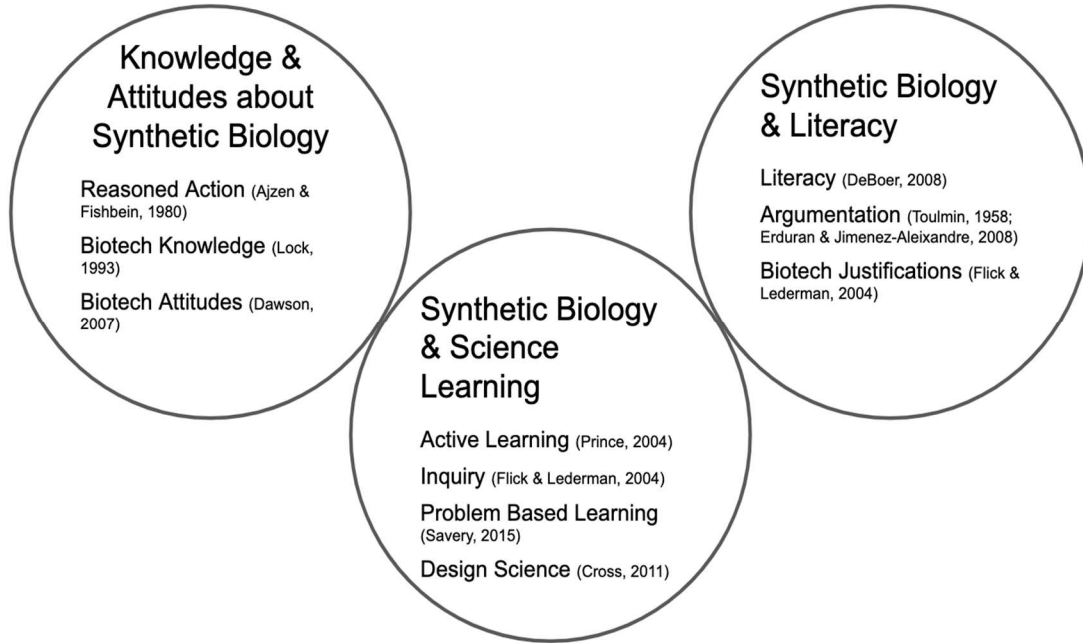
Knowledge & Attitudes about Synthetic Biology

Reasoned Action (Ajzen & Fishbein, 1980)

Biotech Knowledge (Lock, 1993)

Biotech Attitudes (Dawson, 2007)

Synthetic Biology & Science Learning

Active Learning (Prince, 2004)

Inquiry (Flick & Lederman, 2004)

Problem Based Learning (Savery, 2015)

Design Science (Cross, 2011)

Synthetic Biology & Literacy

Literacy (DeBoer, 2008)

Argumentation (Toulmin, 1958; Erduran & Jimenez-Aleixandre, 2008)

Biotech Justifications (Flick & Lederman, 2004)